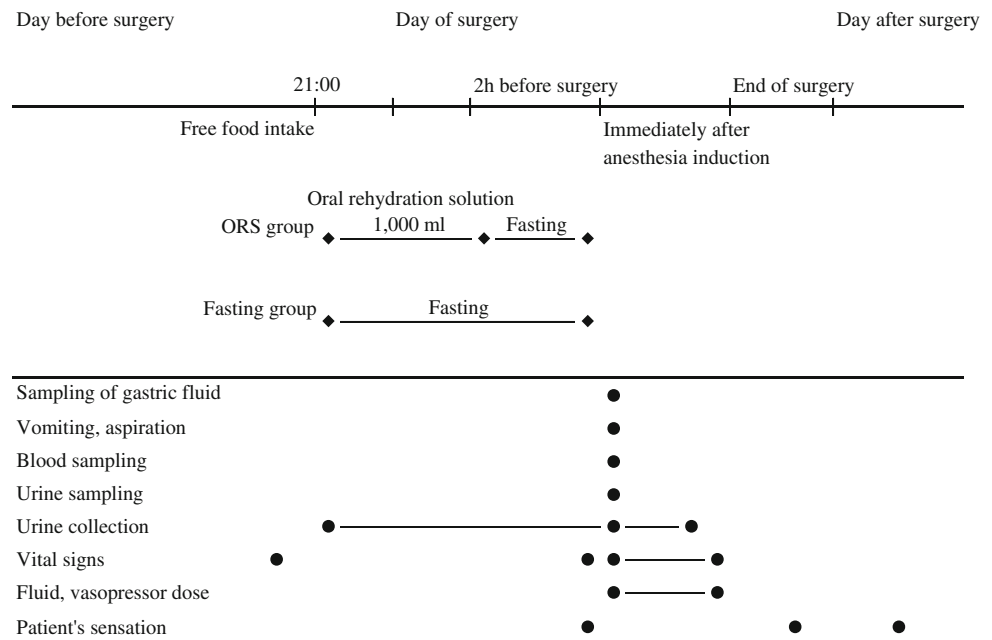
Day before surgery

Day of surgery

Day after surgery

21:00

2h before surgery

End of surgery

Free food intake

Immediately after anesthesia induction

Oral rehydration solution

ORS group

1,000 ml

Fasting

Fasting group

Fasting

Sampling of gastric fluid

Vomiting, aspiration

Blood sampling

Urine sampling

Urine collection

Vital signs

Fluid, vasopressor dose

Patient's sensation